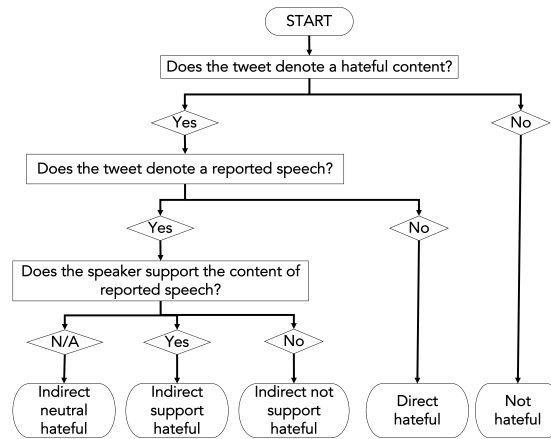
START

Does the tweet denote a hateful content?

Yes

No

Does the tweet denote a reported speech?

Yes

No

Does the speaker support the content of reported speech?

N/A

Yes

No

Indirect neutral hateful

Indirect support hateful

Indirect not support hateful

Direct hateful

Not hateful